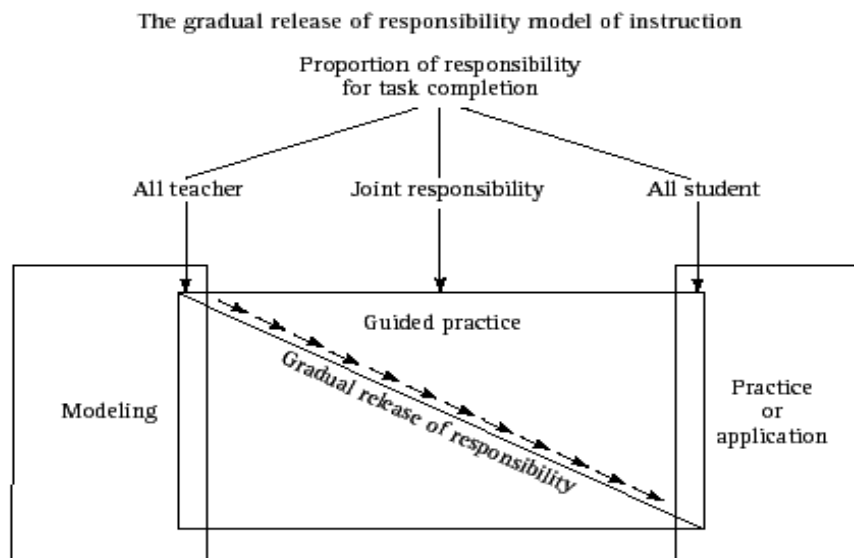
The gradual release of responsibility model of instruction

Proportion of responsibility for task completion

All teacher

Joint responsibility

All student

Guided practice

Gradual release of responsibility

Modeling

Practice or application